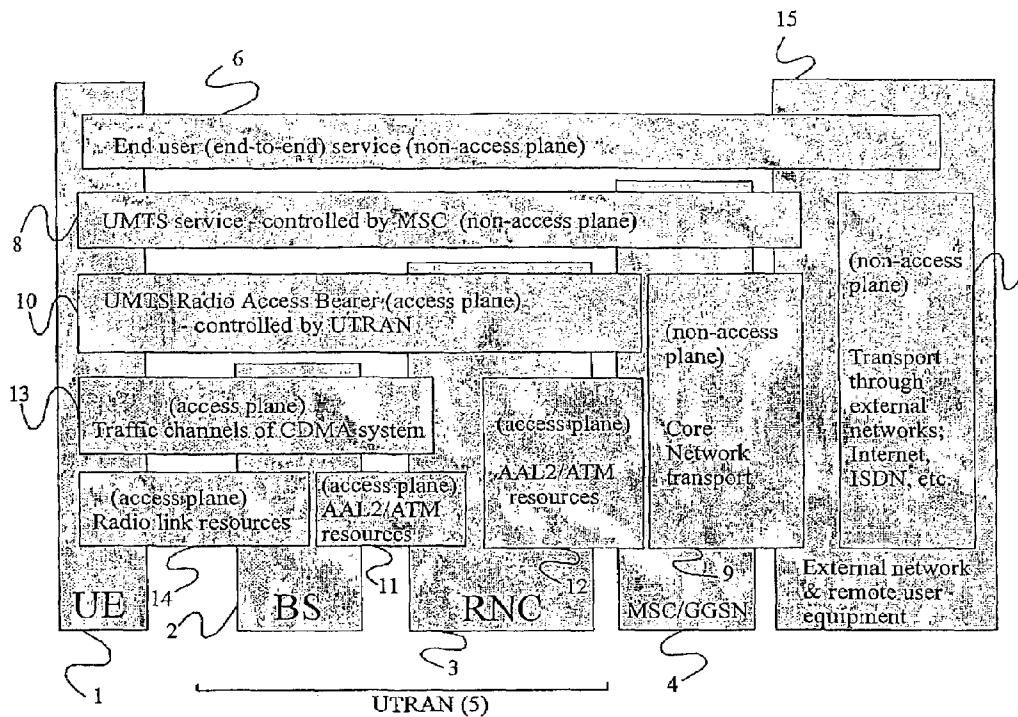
15

6

End user (end-to-end) service (non-access plane)

8

UMTS service - controlled by MSC (non-access plane)

10

UMTS Radio Access Bearer (access plane) - controlled by UTRAN

(non-access plane)

(non-access plane)

Transport through external networks; Internet, ISDN, etc.

13

(access plane) Traffic channels of CDMA system

(access plane) AAL2/ATM resources

Core Network transport

(access plane) Radio link resources

(access plane) AAL2/ATM resources

14

11

12

9

UE

BS

RNC

MSC/GGSN

External network & remote user equipment

2

3

4

1

UTRAN (5)